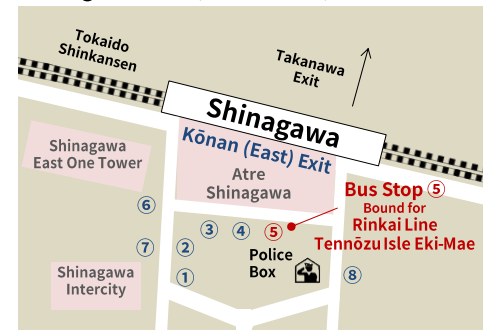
Tokaido Shinkansen

Takanawa Exit

Shinagawa

Kōnan (East) Exit

Shinagawa East One Tower

Atre Shinagawa

Bus Stop ⑤
Bound for
Rinkai Line
Tennōzu Isle Eki-Mae

⑥

③ ④ ⑤

⑦ ②

①

Police Box

⑧

Shinagawa Intercity